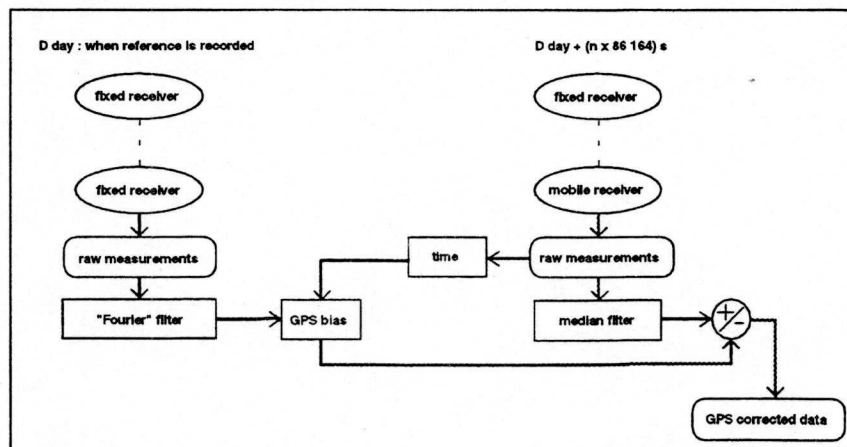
D day : when reference is recorded

fixed receiver

fixed receiver

raw measurements

"Fourier" filter

GPS bias

D day + (n x 86 164) s

fixed receiver

mobile receiver

time

raw measurements

median filter

+/-

GPS corrected data